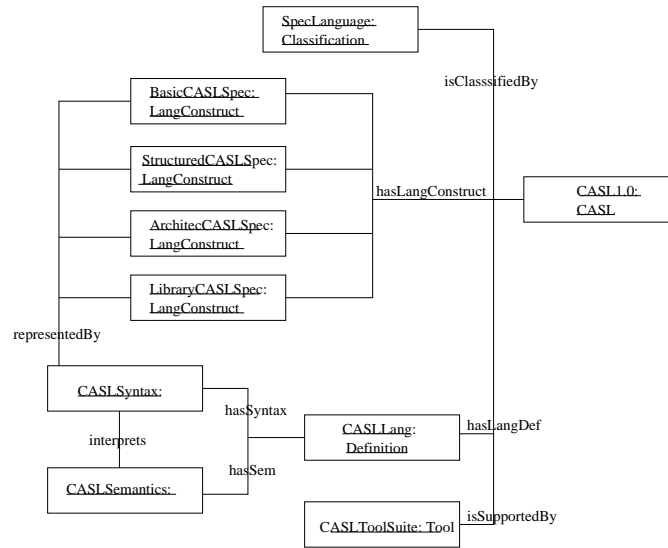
SpecLanguage: Classification

isClasssifiedBy

BasicCASLSpec: LangConstruct

StructuredCASLSpec: LangConstruct

ArchitecCASLSpec: LangConstruct

LibraryCASLSpec: LangConstruct

hasLangConstruct

CASL1.0: CASL

representedBy

CASLSyntax:

hasSyntax

interprets

CASLLang: Definition

hasLangDef

hasSem

CASLSemantics:

CASLToolSuite: Tool

isSupportedBy